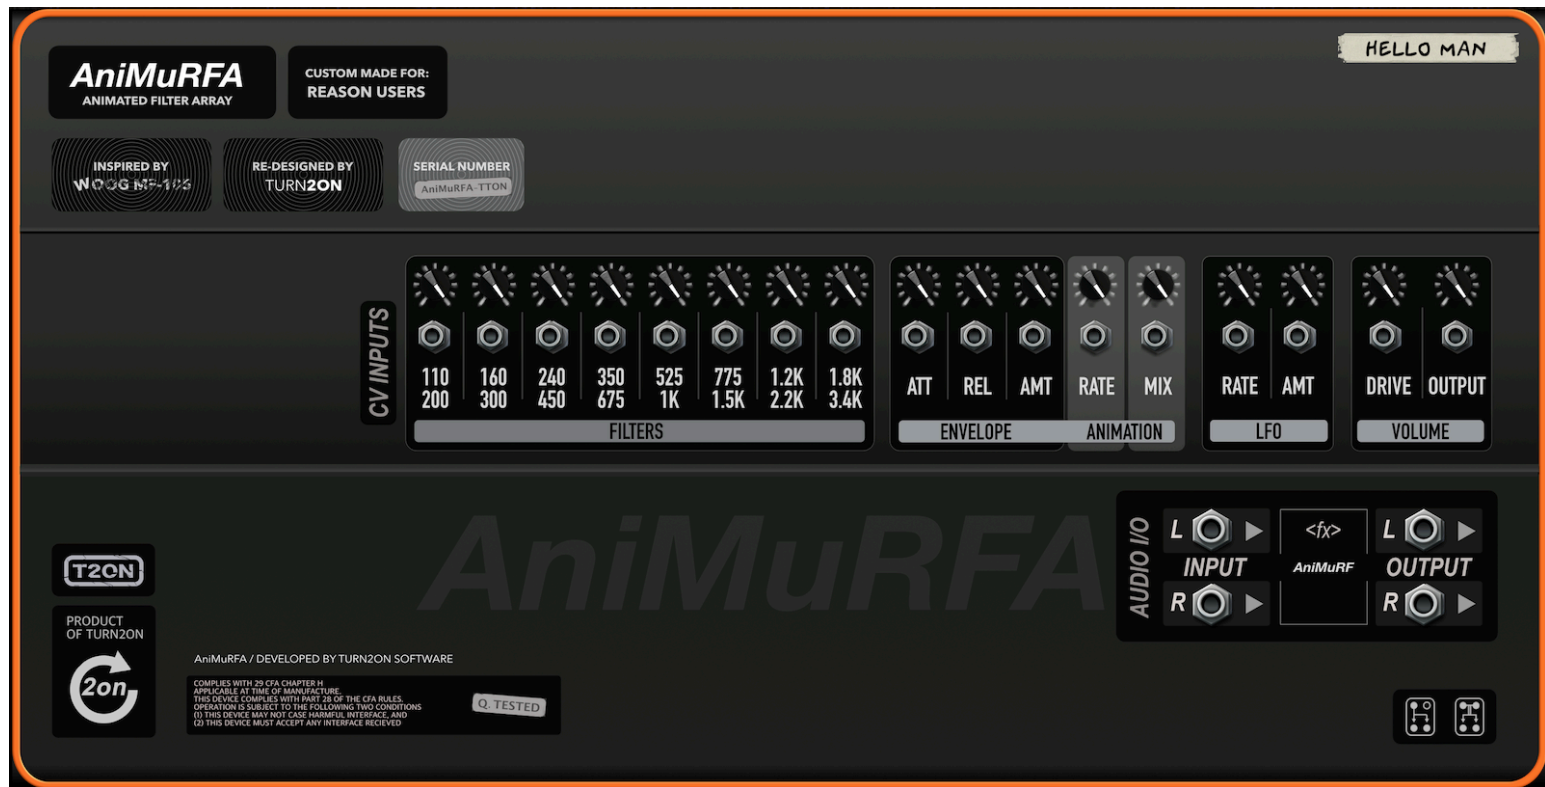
AniMuRFA
ANIMATED FILTER ARRAY

CUSTOM MADE FOR:
REASON USERS

HELLO MAN

INSPIRED BY
WOOG MF-105

RE-DESIGNED BY
TURN2ON

SERIAL NUMBER
AniMuRFA-TTON

CV INPUTS

110 200
160 300
240 450
350 675
525 1K
775 1.5K
1.2K 2.2K
1.8K 3.4K
FILTERS

ATT
REL
AMT
ENVELOPE

RATE
MIX
ANIMATION

RATE
AMT
LFO

DRIVE
OUTPUT
VOLUME

AniMuRFA

T2ON

PRODUCT OF TURN2ON

2on

AniMuRFA / DEVELOPED BY TURN2ON SOFTWARE

COMPLIES WITH 29 CFA CHAPTER H
APPLICABLE AT TIME OF MANUFACTURE.
THIS DEVICE COMPLIES WITH PART 28 OF THE CFA RULES.
OPERATION IS SUBJECT TO THE FOLLOWING TWO CONDITIONS
(1) THIS DEVICE MAY NOT CASE HARMFUL INTERFACE, AND
(2) THIS DEVICE MUST ACCEPT ANY INTERFACE RECIEVED

Q. TESTED

AUDIO I/O
L
R
INPUT
<fx>
AniMuRF
L
R
OUTPUT